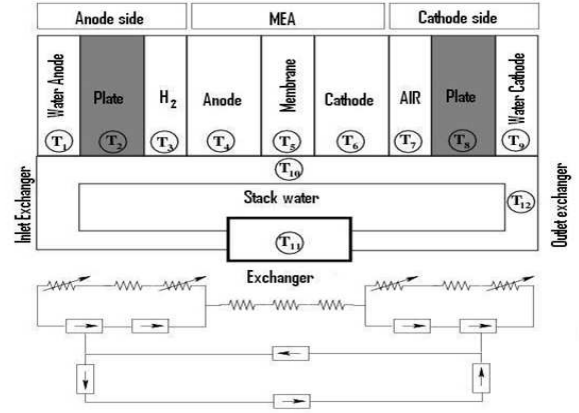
Anode side

MEA

Cathode side

Water Anode

Plate

$H_2$

Anode

Membrane

Cathode

AIR

Plate

Water Cathode

$T_1$

$T_2$

$T_3$

$T_4$

$T_5$

$T_6$

$T_7$

$T_8$

$T_9$

$T_{10}$

Inlet Exchanger

Stack water

Outlet exchanger

$T_{12}$

$T_{11}$

Exchanger